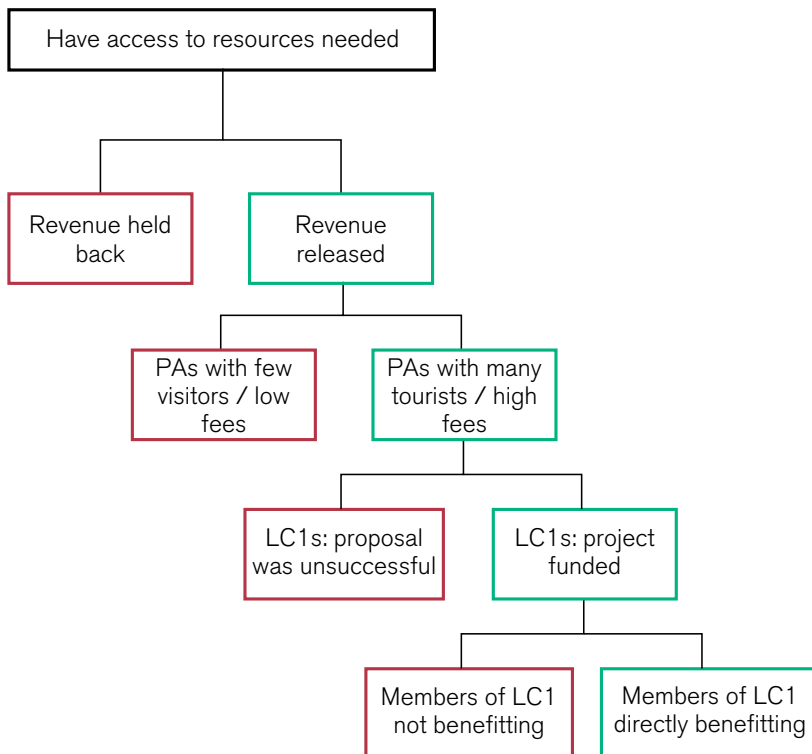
Have access to resources needed

Revenue held back

Revenue released

PAs with few visitors / low fees

PAs with many tourists / high fees

LC1s: proposal was unsuccessful

LC1s: project funded

Members of LC1 not benefitting

Members of LC1 directly benefitting